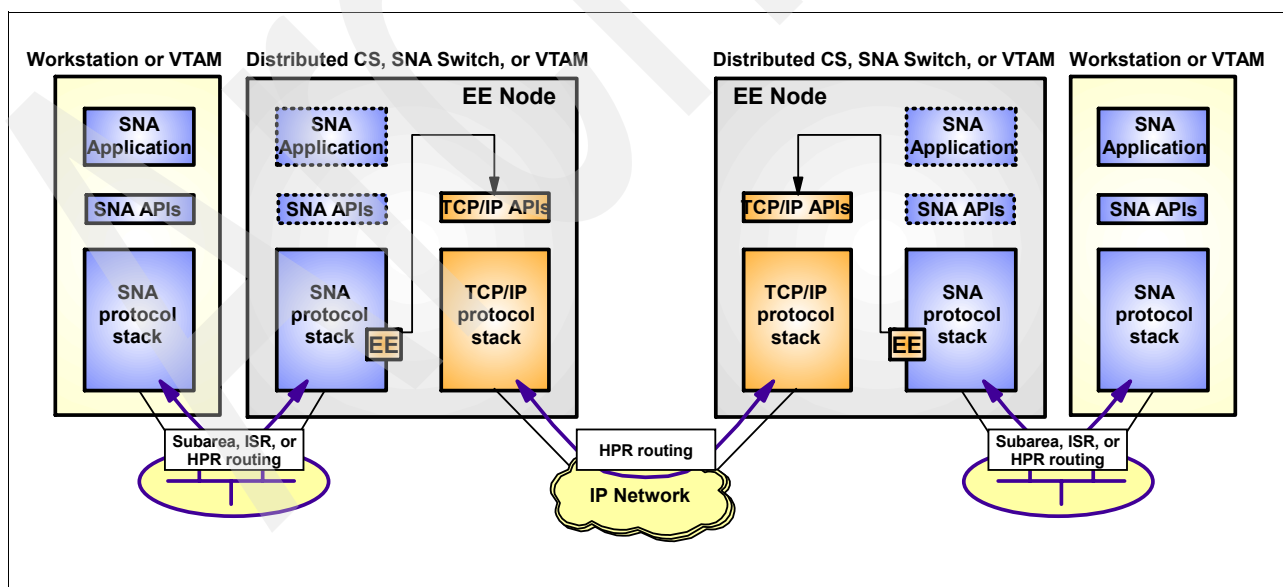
Workstation or VTAM

SNA Application

SNA APIs

SNA protocol stack

Distributed CS, SNA Switch, or VTAM

EE Node

SNA Application

SNA APIs

SNA protocol stack

EE

TCP/IP APIs

TCP/IP protocol stack

Distributed CS, SNA Switch, or VTAM

EE Node

TCP/IP APIs

TCP/IP protocol stack

SNA Application

SNA APIs

SNA protocol stack

EE

Workstation or VTAM

SNA Application

SNA APIs

SNA protocol stack

Subarea, ISR, or HPR routing

HPR routing

IP Network

Subarea, ISR, or HPR routing